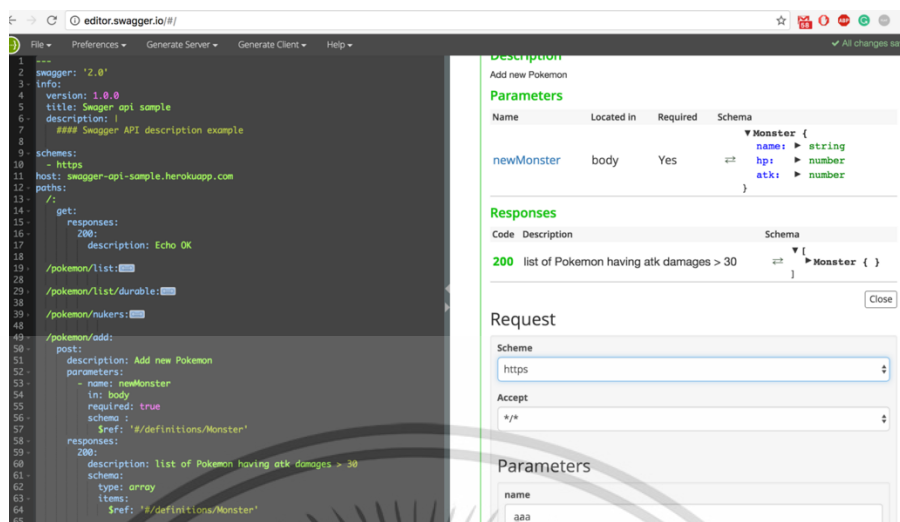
editor.swagger.io/#/

File ▾ Preferences ▾ Generate Server ▾ Generate Client ▾ Help ▾

✓ All changes sa

1 ---
2 swagger: '2.0'
3 info:
4 version: 1.0.0
5 title: Swager api sample
6 description: |
7 #### Swagger API description example
8
9 schemes:
10 - https
11 host: swagger-api-sample.herokuapp.com
12 paths:
13 /:
14 get:
15 responses:
16 200:
17 description: Echo OK
18
19 /pokemon/list:
28
29 /pokemon/list/durable:
38
39 /pokemon/nukers:
48
49 /pokemon/add:
50 post:
51 description: Add new Pokemon
52 parameters:
53 - name: newMonster
54 in: body
55 required: true
56 schema :
57 $ref: '#/definitions/Monster'
58 responses:
59 200:
60 description: list of Pokemon having atk damages > 30
61 schema:
62 type: array
63 items:
64 $ref: '#/definitions/Monster'

Description

Add new Pokemon

Parameters

| Name | Located in | Required | Schema |
|---|---|---|---|
| newMonster | body | Yes | ▼Monster { name: ▶ string hp: ▶ number atk: ▶ number } |

Responses

| Code | Description | Schema |
|---|---|---|
| 200 | list of Pokemon having atk damages > 30 | ▼[ ▶Monster { } ] |

Close

Request

Scheme

https

Accept

*/*

Parameters

name

aaa